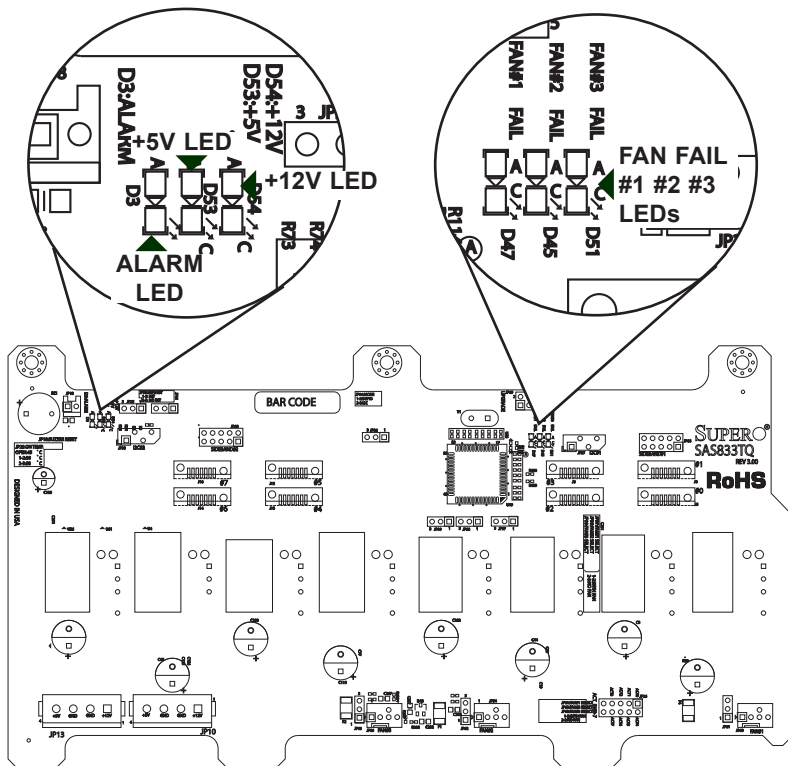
D3:ALARM
D54:+12V
D53:+5V
3 JP
+5V LED
A
A
A
D3
D53
D54
+12V LED
C
C
R13
R
ALARM
LED

FAN#1 FAIL
FAN#2 FAIL
FAN#3 FAIL
A
A
A
FAN FAIL
#1 #2 #3
LEDs
C
C
C
R11
A
D47
D45
D51
JP

BAR CODE
SUPERO
SAS833TQ
REV 1.00
RoHS
JP13
JP10